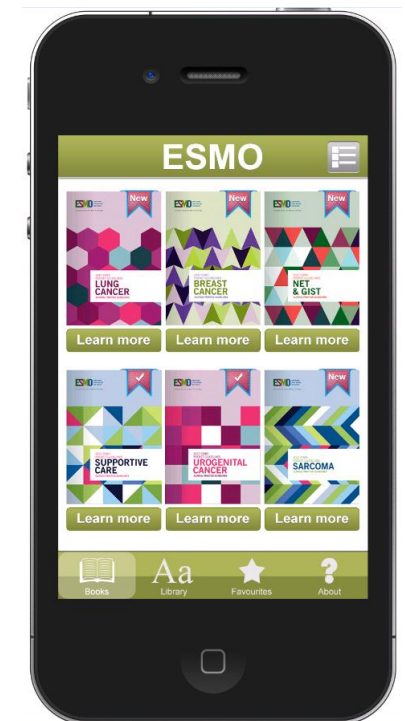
ESMO

ESMO New LUNG CANCER
Learn more

ESMO New BREAST CANCER
Learn more

ESMO New NET & GIST
Learn more

ESMO SUPPORTIVE CARE
Learn more

ESMO UROGENITAL CANCER
Learn more

ESMO New SARCOMA
Learn more

Books
Aa Library
Favourites
About